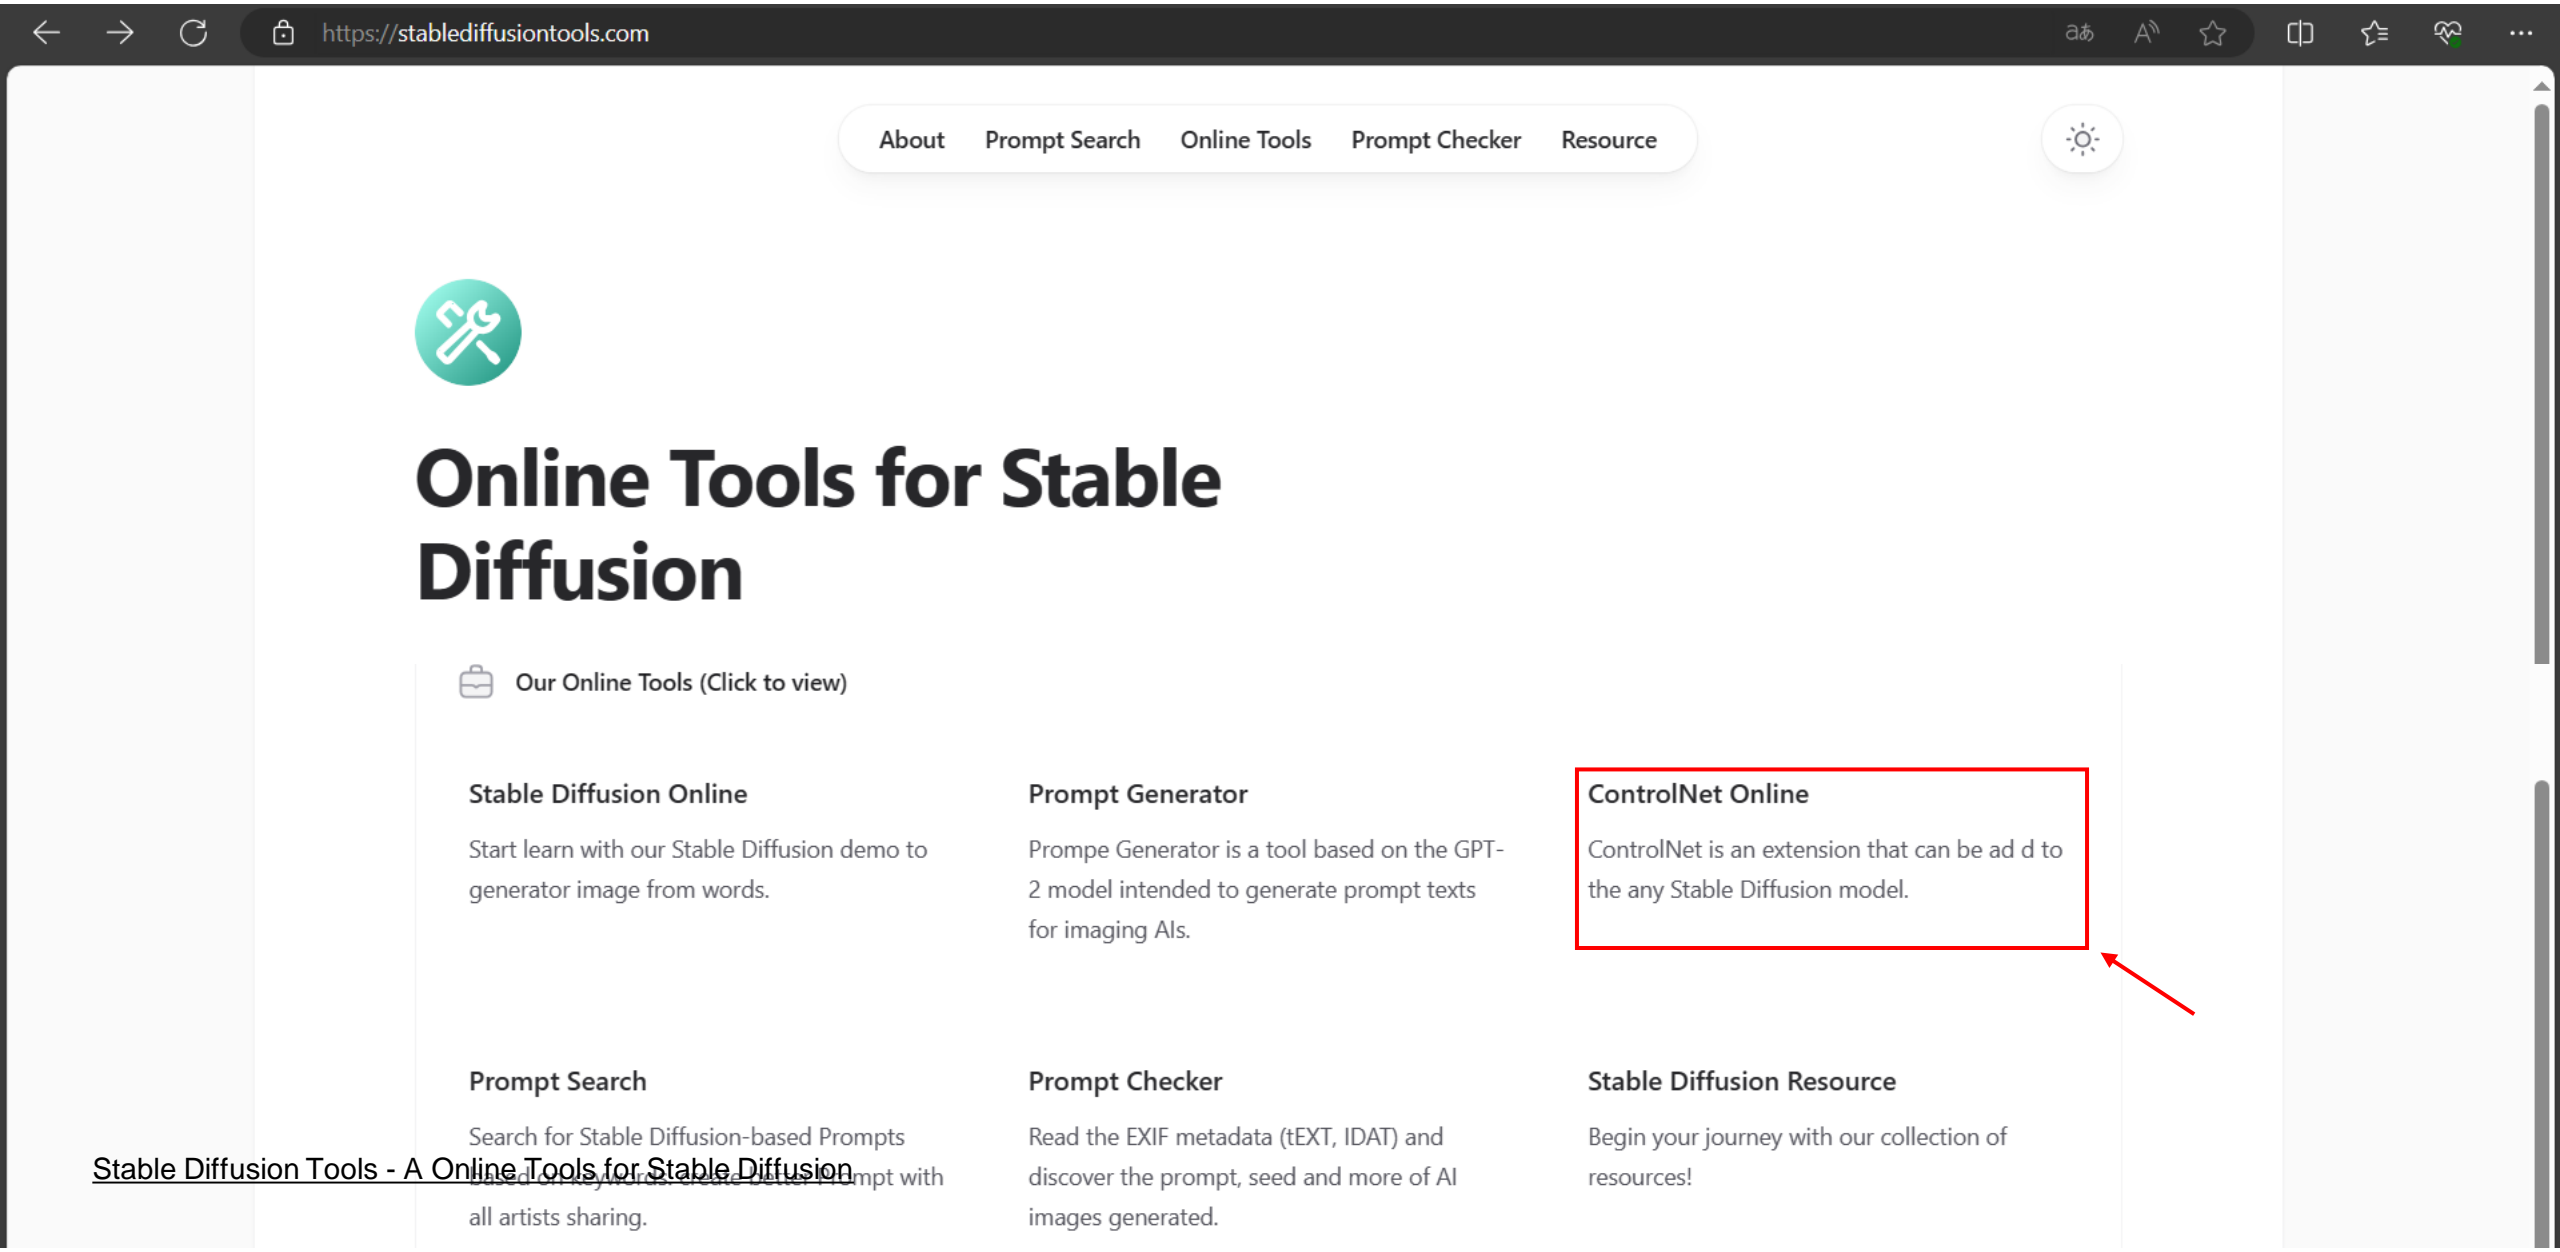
https://stablediffusiontools.com

About Prompt Search Online Tools Prompt Checker Resource

Online Tools for Stable Diffusion

Our Online Tools (Click to view)

Stable Diffusion Online

Start learn with our Stable Diffusion demo to generator image from words.

Prompt Generator

Prompe Generator is a tool based on the GPT-2 model intended to generate prompt texts for imaging AIs.

ControlNet Online

ControlNet is an extension that can be ad d to the any Stable Diffusion model.

Prompt Search

Search for Stable Diffusion-based Prompts based on keywords. create better Prompt with all artists sharing.

Prompt Checker

Read the EXIF metadata (tEXT, IDAT) and discover the prompt, seed and more of AI images generated.

Stable Diffusion Resource

Begin your journey with our collection of resources!

Stable Diffusion Tools - A Online Tools for Stable Diffusion